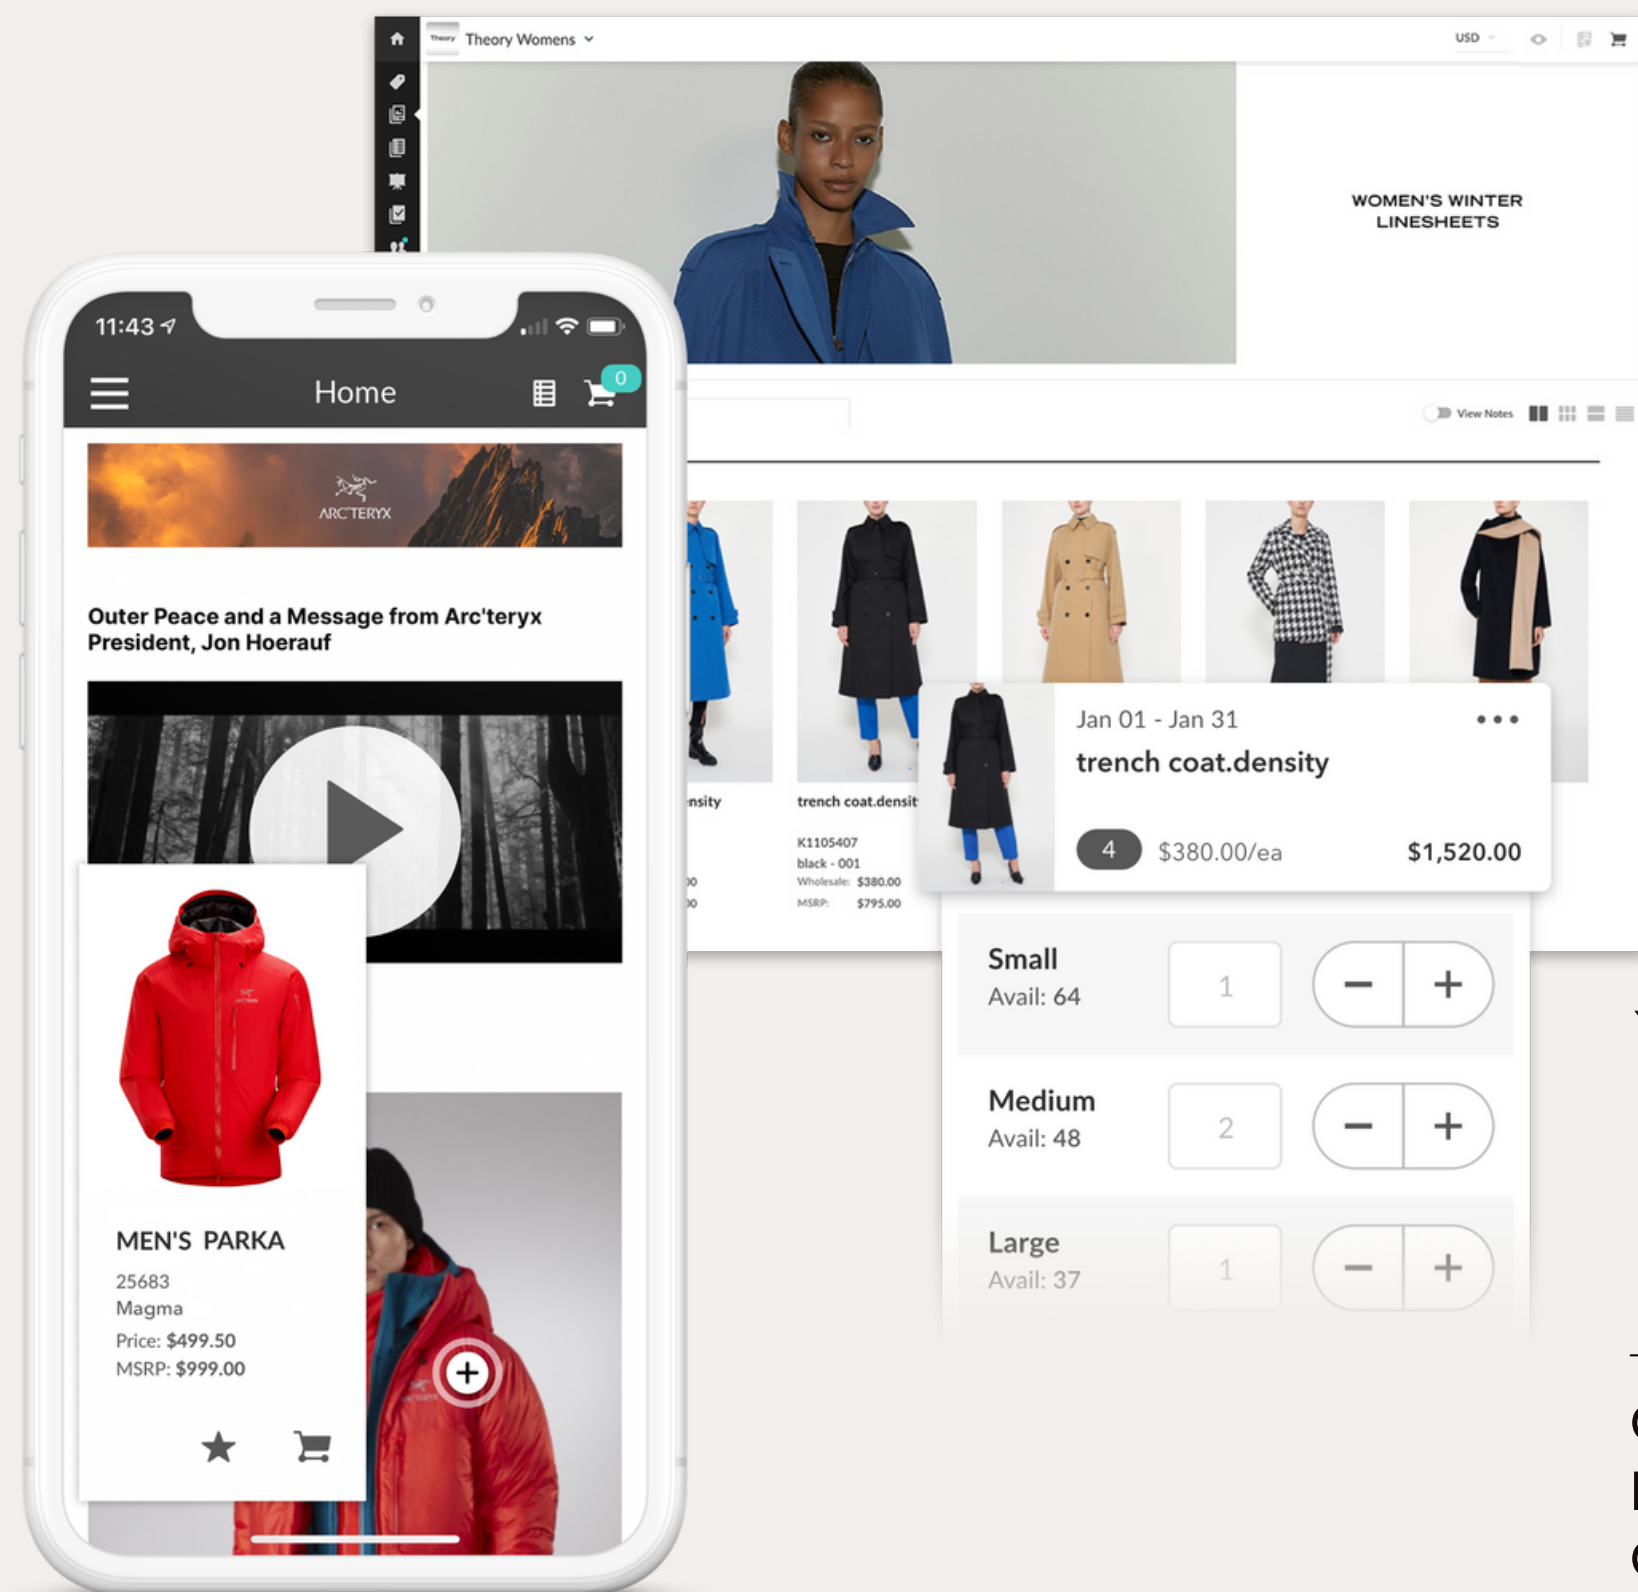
Theory Womens
USD

WOMEN'S WINTER LINESHEETS

View Notes

nsity

trench coat.densit
K1105407
black - 001
Wholesale: $380.00
MSRP: $795.00

Jan 01 - Jan 31
trench coat.density
4 $380.00/ea $1,520.00

Small
Avail: 64
1

Medium
Avail: 48
2

Large
Avail: 37
1

11:43
Home
0

ARC'TERYX

Outer Peace and a Message from Arc'teryx President, Jon Hoerauf

MEN'S PARKA
25683
Magma
Price: $499.50
MSRP: $999.00